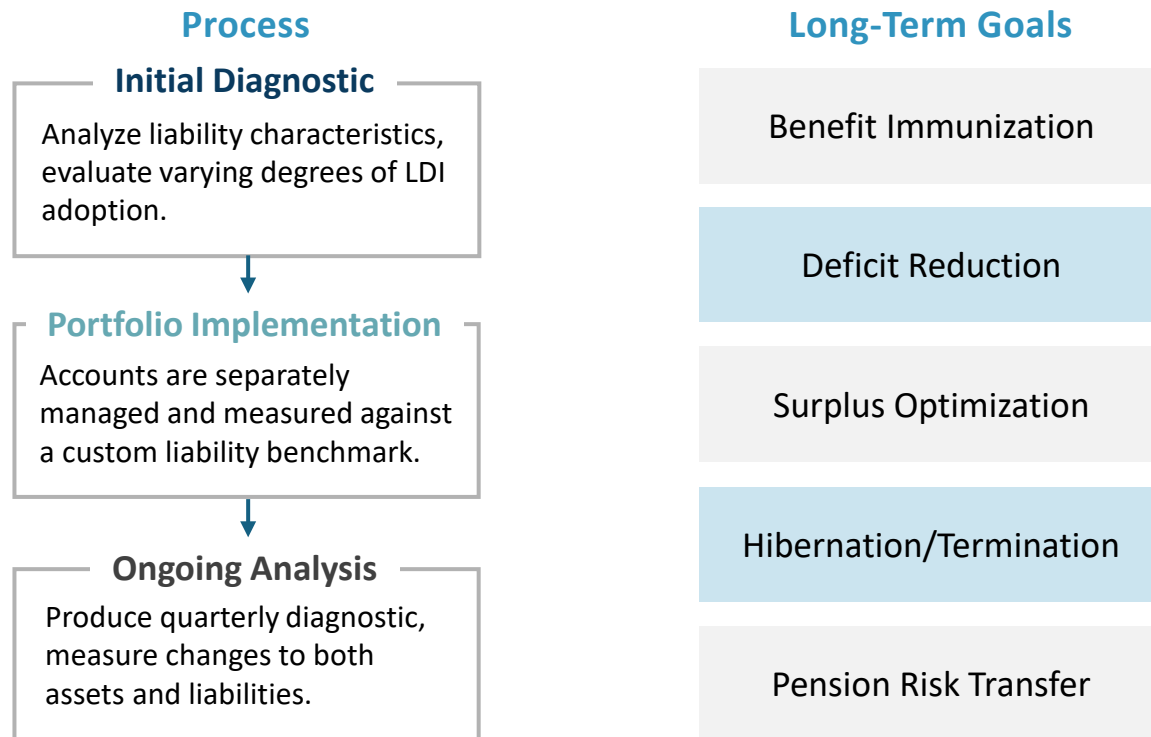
Process

Initial Diagnostic

Analyze liability characteristics, evaluate varying degrees of LDI adoption.

Portfolio Implementation

Accounts are separately managed and measured against a custom liability benchmark.

Ongoing Analysis

Produce quarterly diagnostic, measure changes to both assets and liabilities.

Long-Term Goals

Benefit Immunization

Deficit Reduction

Surplus Optimization

Hibernation/Termination

Pension Risk Transfer